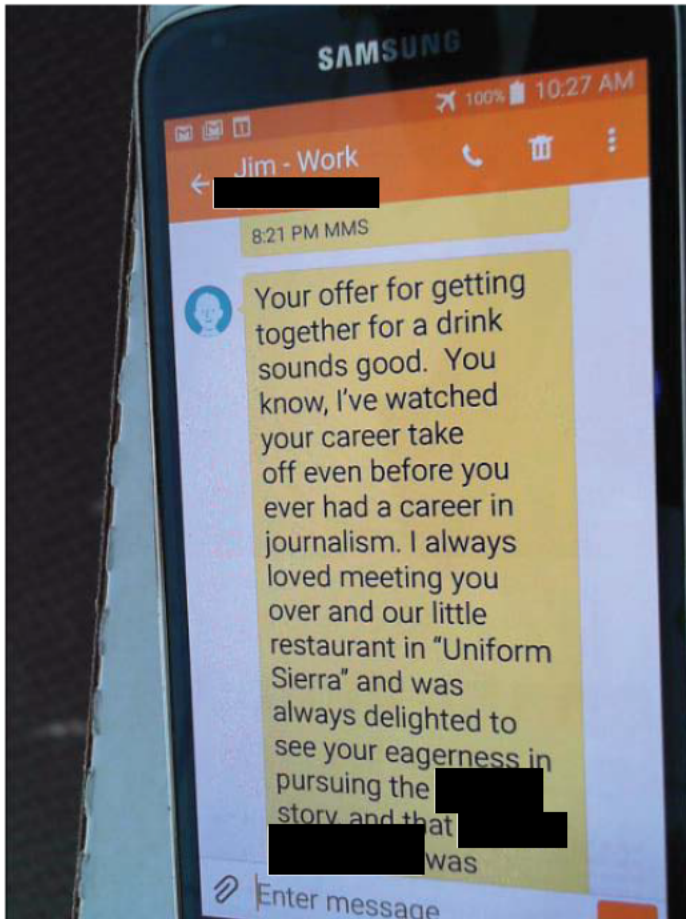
SAMSUNG

100% 10:27 AM

Jim - Work

8:21 PM MMS

Your offer for getting together for a drink sounds good. You know, I've watched your career take off even before you ever had a career in journalism. I always loved meeting you over and our little restaurant in "Uniform Sierra" and was always delighted to see your eagerness in pursuing the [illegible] story, and that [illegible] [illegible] was

Enter message